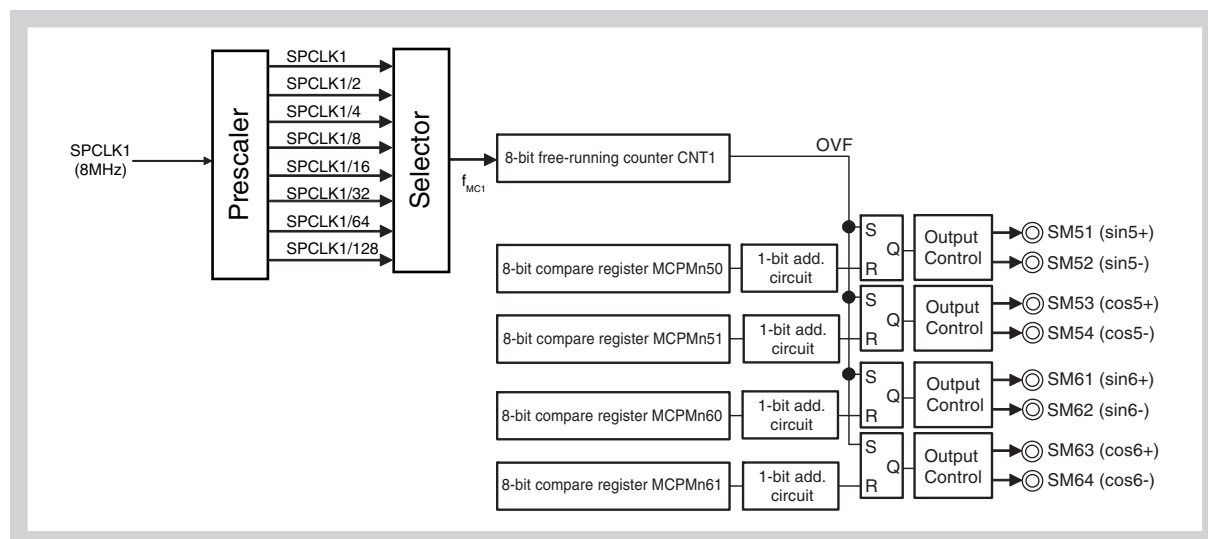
SPCLK1 (8MHz)

Prescaler

SPCLK1
SPCLK1/2
SPCLK1/4
SPCLK1/8
SPCLK1/16
SPCLK1/32
SPCLK1/64
SPCLK1/128

Selector

$f_{MC1}$

8-bit free-running counter CNT1

OVF

8-bit compare register MCPMn50
1-bit add. circuit
S
Q
R
Output Control
SM51 (sin5+)
SM52 (sin5-)

8-bit compare register MCPMn51
1-bit add. circuit
S
Q
R
Output Control
SM53 (cos5+)
SM54 (cos5-)

8-bit compare register MCPMn60
1-bit add. circuit
S
Q
R
Output Control
SM61 (sin6+)
SM62 (sin6-)

8-bit compare register MCPMn61
1-bit add. circuit
S
Q
R
Output Control
SM63 (cos6+)
SM64 (cos6-)